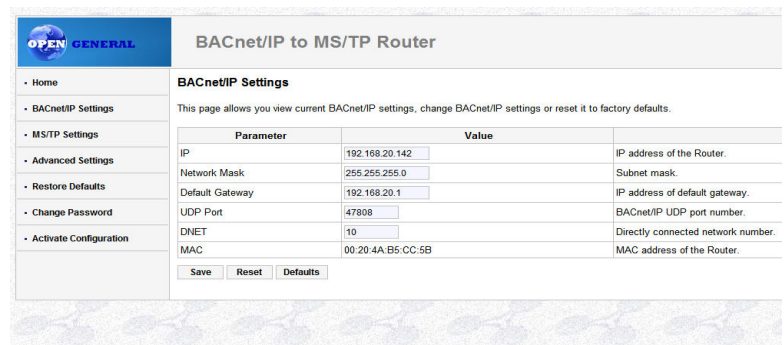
OPEN GENERAL

BACnet/IP to MS/TP Router

· Home
· BACnet/IP Settings
· MS/TP Settings
· Advanced Settings
· Restore Defaults
· Change Password
· Activate Configuration

BACnet/IP Settings

This page allows you view current BACnet/IP settings, change BACnet/IP settings or reset it to factory defaults.

| Parameter | Value | |
|---|---|---|
| IP | 192.168.20.142 | IP address of the Router. |
| Network Mask | 255.255.255.0 | Subnet mask. |
| Default Gateway | 192.168.20.1 | IP address of default gateway. |
| UDP Port | 47808 | BACnet/IP UDP port number. |
| DNET | 10 | Directly connected network number. |
| MAC | 00:20:4A:B5:CC:5B | MAC address of the Router. |

Save Reset Defaults